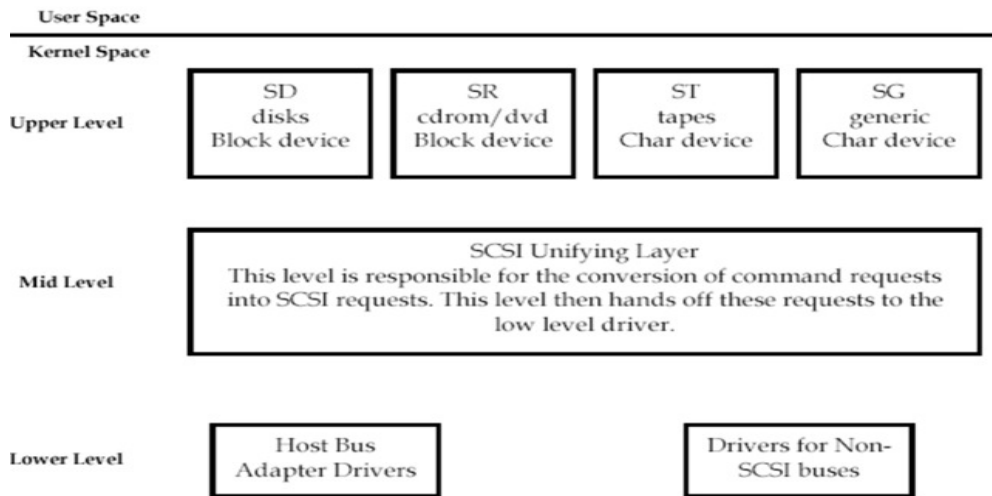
User Space

Kernel Space

Upper Level

SD
disks
Block device

SR
cdrom/dvd
Block device

ST
tapes
Char device

SG
generic
Char device

Mid Level

SCSI Unifying Layer
This level is responsible for the conversion of command requests into SCSI requests. This level then hands off these requests to the low level driver.

Lower Level

Host Bus
Adapter Drivers

Drivers for Non-SCSI buses